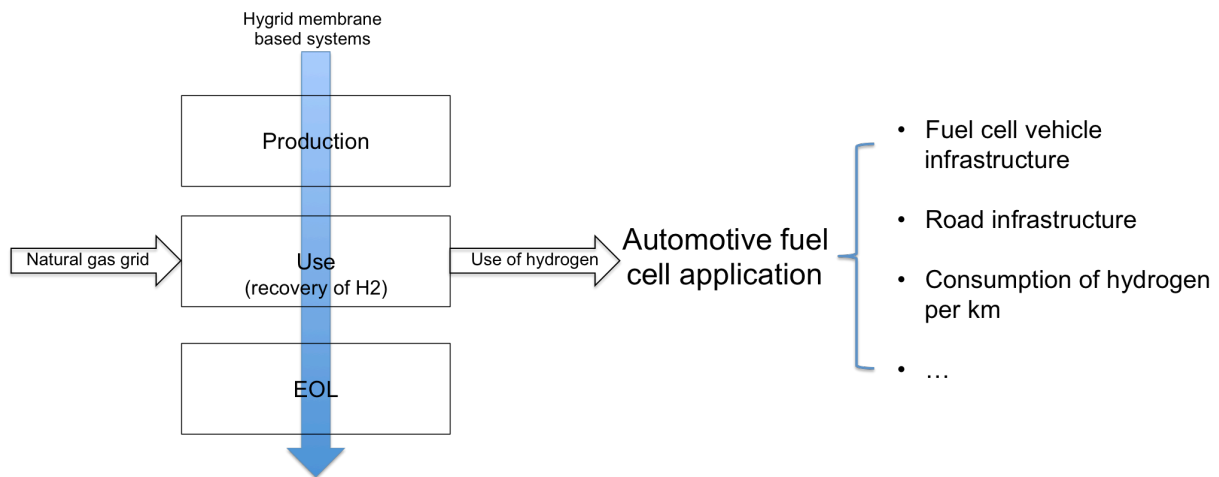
Hygrid membrane based systems

Production

Natural gas grid

Use
(recovery of H2)

Use of hydrogen

Automotive fuel cell application

- Fuel cell vehicle infrastructure
- Road infrastructure
- Consumption of hydrogen per km
- …

EOL